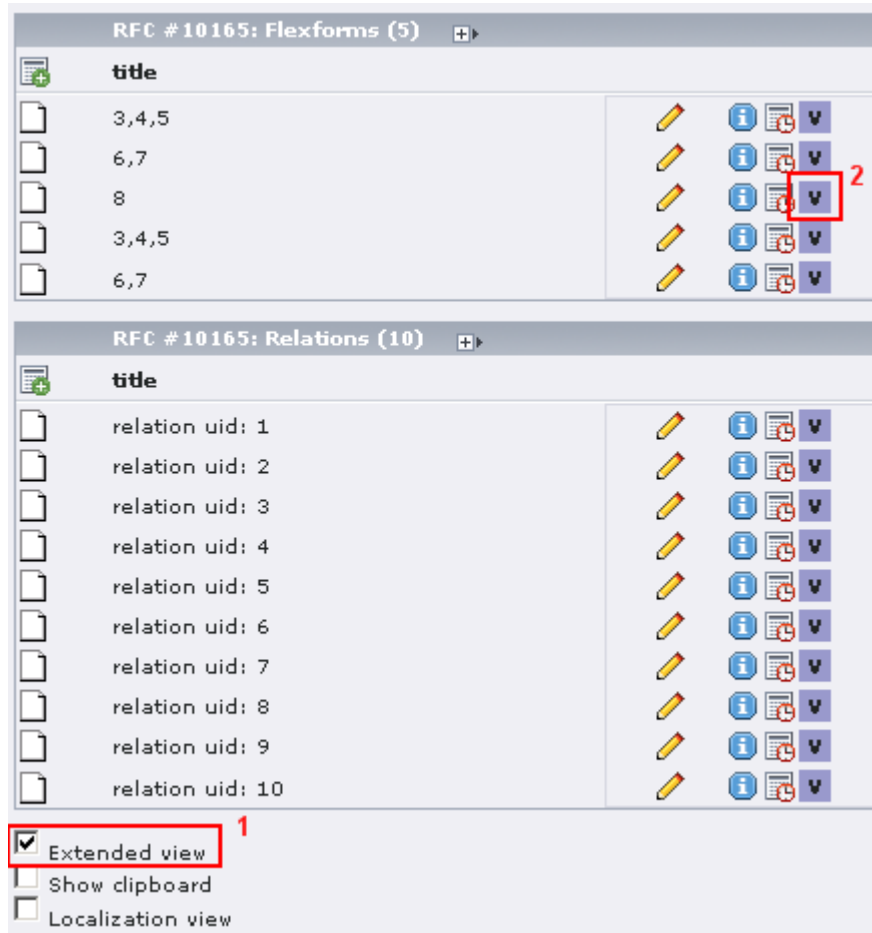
RFC #10165: Flexforms (5)

title

| | |
|---|---|
| 3,4,5 | V |
| 6,7 | V |
| 8 | V |
| 3,4,5 | V |
| 6,7 | V |

2

RFC #10165: Relations (10)

title

| | |
|---|---|
| relation uid: 1 | V |
| relation uid: 2 | V |
| relation uid: 3 | V |
| relation uid: 4 | V |
| relation uid: 5 | V |
| relation uid: 6 | V |
| relation uid: 7 | V |
| relation uid: 8 | V |
| relation uid: 9 | V |
| relation uid: 10 | V |

1

Extended view
Show clipboard
Localization view